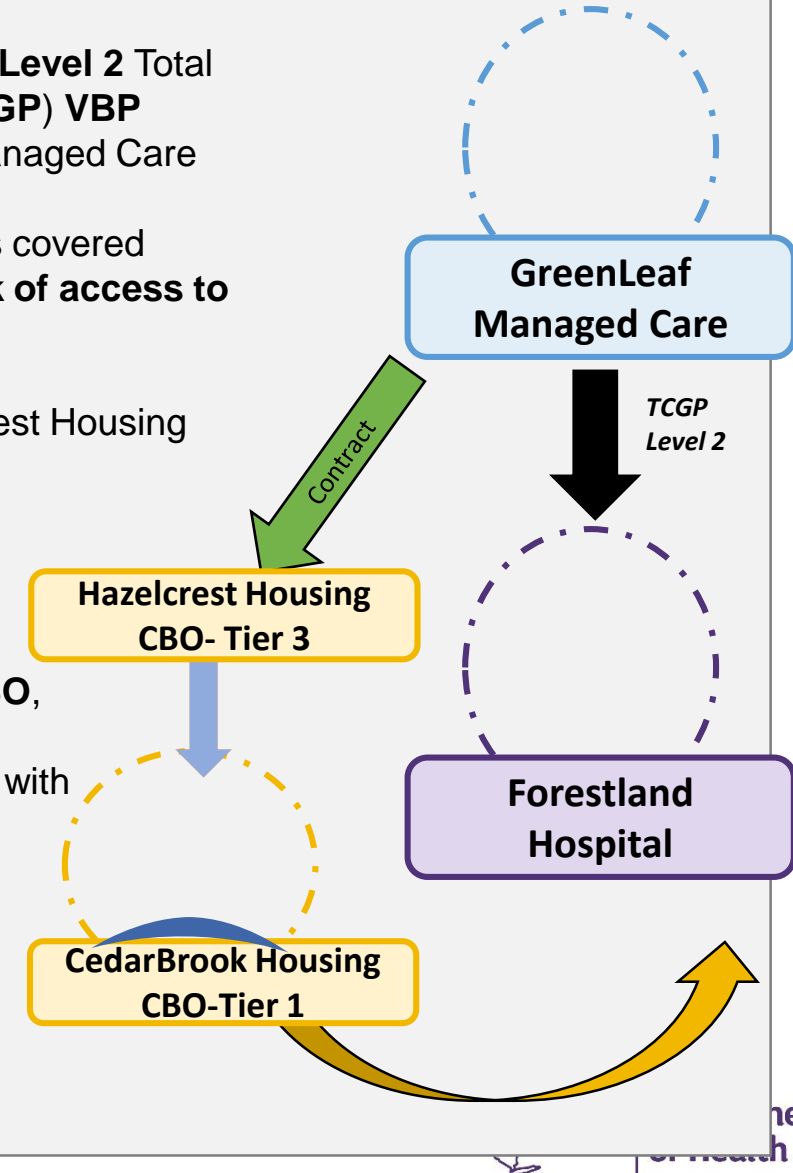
Level 2 Total
GP) VBP
naged Care

s covered
k of access to

est Housing

O,

with

GreenLeaf Managed Care

TCGP Level 2

Contract

Hazelcrest Housing CBO- Tier 3

Forestland Hospital

CedarBrook Housing CBO-Tier 1

he
of Health